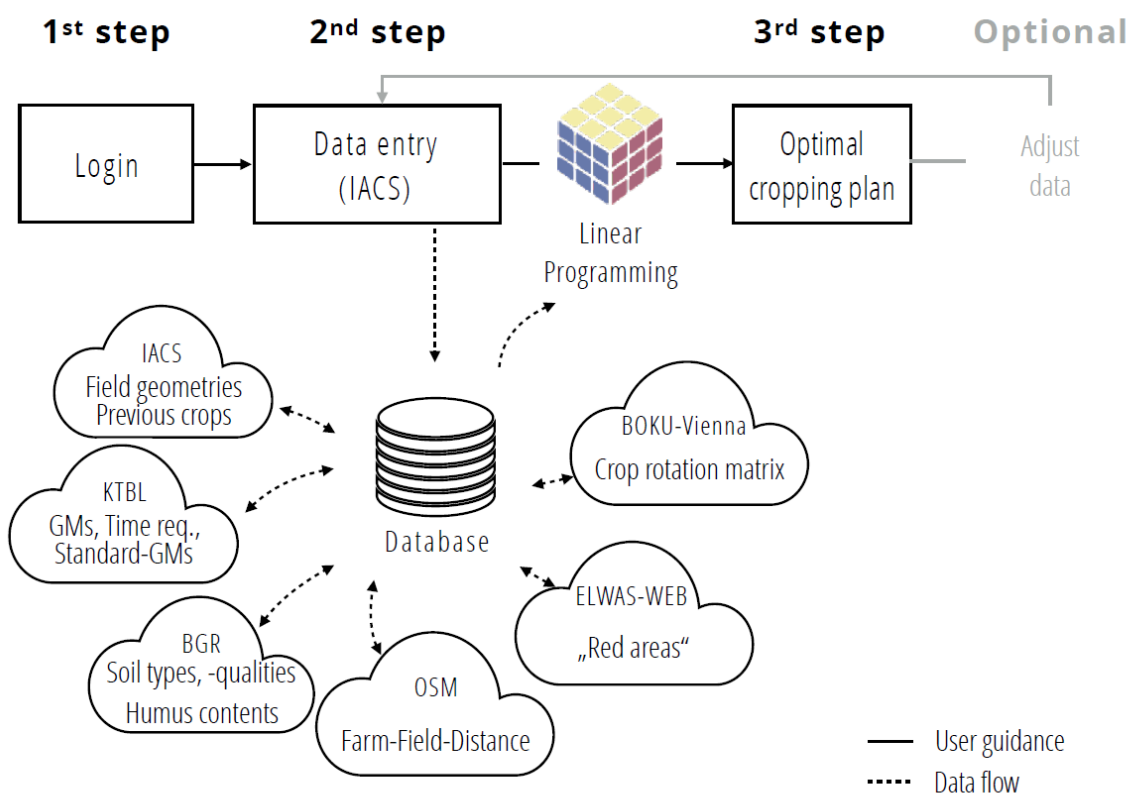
1st step

2nd step

3rd step

Optional

Login

Data entry (IACS)

Linear Programming

Optimal cropping plan

Adjust data

IACS
Field geometries
Previous crops

KTBL
GMs, Time req.,
Standard-GMs

BGR
Soil types, -qualities
Humus contents

OSM
Farm-Field-Distance

Database

BOKU-Vienna
Crop rotation matrix

ELWAS-WEB
„Red areas"

User guidance
Data flow